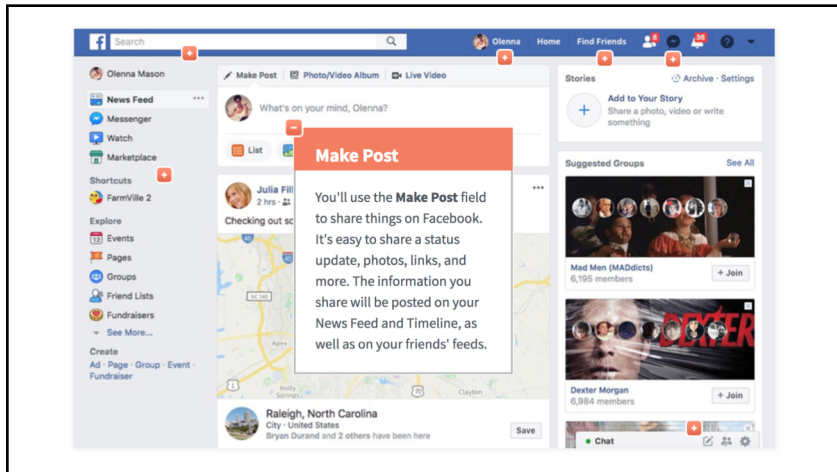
f Search

Olenna Home Find Friends 8 36

Olenna Mason

News Feed
Messenger
Watch
Marketplace

Shortcuts
FarmVille 2

Explore
12 Events
Pages
Groups
Friend Lists
Fundraisers
See More...

Create
Ad · Page · Group · Event · Fundraiser

Make Post Photo/Video Album Live Video

What's on your mind, Olenna?

List

Julia Fill
2 hrs ·

Checking out sc

Raleigh, North Carolina
City · United States
Bryan Durand and 2 others have been here

Save

Make Post

You'll use the **Make Post** field to share things on Facebook. It's easy to share a status update, photos, links, and more. The information you share will be posted on your News Feed and Timeline, as well as on your friends' feeds.

Stories Archive · Settings

Add to Your Story
Share a photo, video or write something

Suggested Groups See All

Mad Men (MADdicts)
6,195 members
+ Join

DEXTER

Dexter Morgan
6,984 members
+ Join

Chat